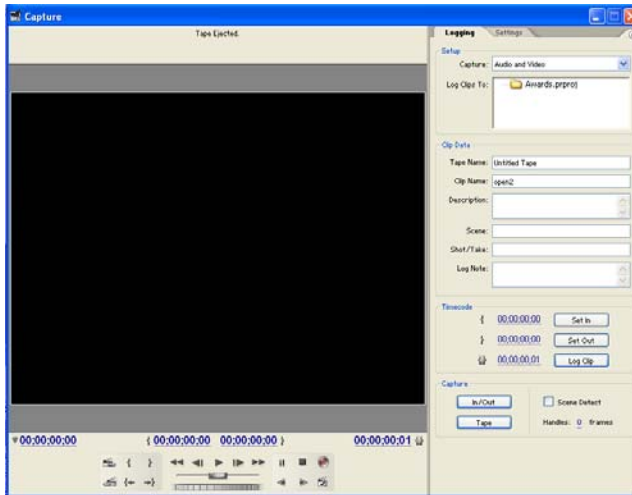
Capture

Tape Ejected.

Logging Settings

Setup

Capture: Audio and Video

Log Clips To: Awards.prproj

Clip Data

Tape Name: Untitled Tape

Clip Name: open2

Description:

Scene:

Shot/Take:

Log Note:

Timecode

{ 00;00;00;00 Set In

} 00;00;00;00 Set Out

00;00;00;01 Log Clip

Capture

In/Out

Scene Detect

Tape

Handles: 0 frames

00;00;00;00

{ 00;00;00;00 00;00;00;00 }

00;00;00;01